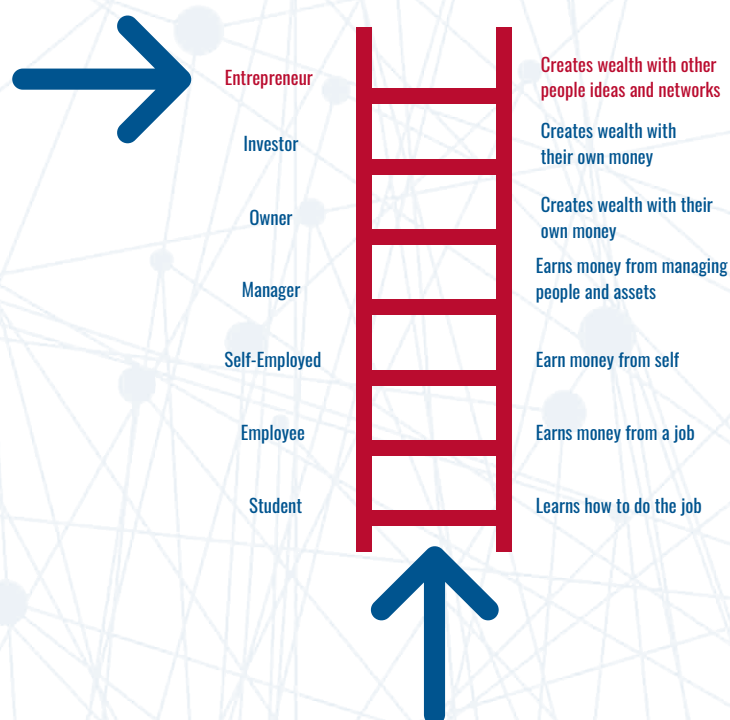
Entrepreneur

Creates wealth with other people ideas and networks

Investor

Creates wealth with their own money

Owner

Creates wealth with their own money

Manager

Earns money from managing people and assets

Self-Employed

Earn money from self

Employee

Earns money from a job

Student

Learns how to do the job